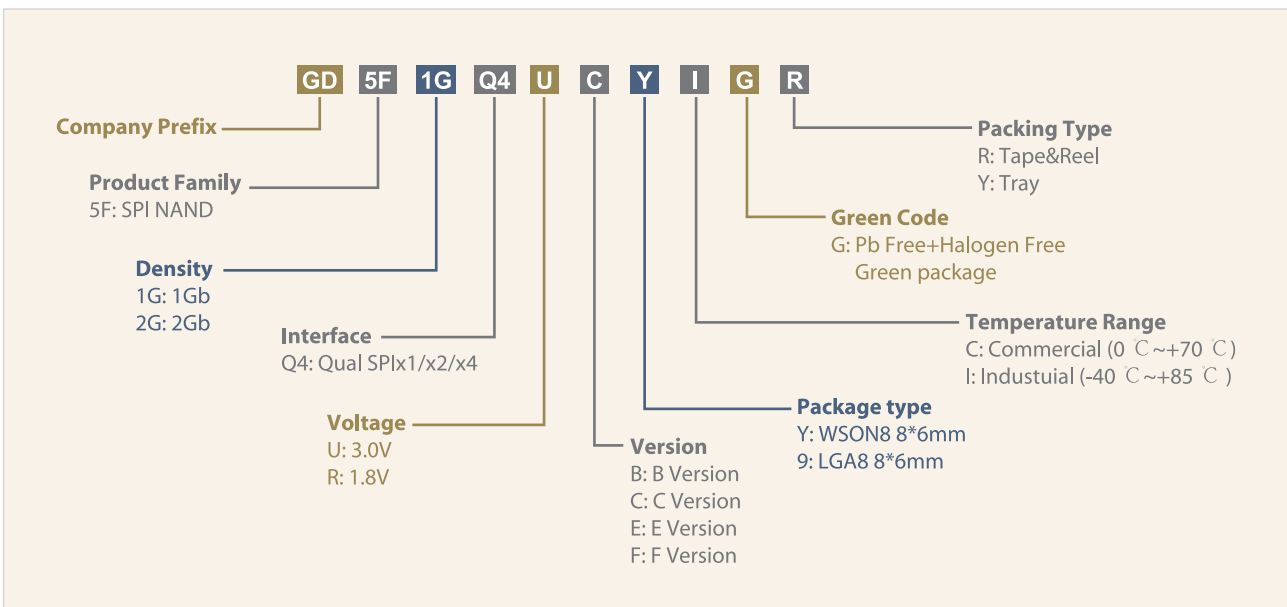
GD 5F 1G Q4 U C Y I G R

Company Prefix

Product Family
5F: SPI NAND

Density
1G: 1Gb
2G: 2Gb

Interface
Q4: Qual SPIx1/x2/x4

Voltage
U: 3.0V
R: 1.8V

Version
B: B Version
C: C Version
E: E Version
F: F Version

Package type
Y: WSON8 8*6mm
9: LGA8 8*6mm

Temperature Range
C: Commercial (0 ℃~+70 ℃)
I: Industuial (-40 ℃~+85 ℃)

Green Code
G: Pb Free+Halogen Free
Green package

Packing Type
R: Tape&Reel
Y: Tray